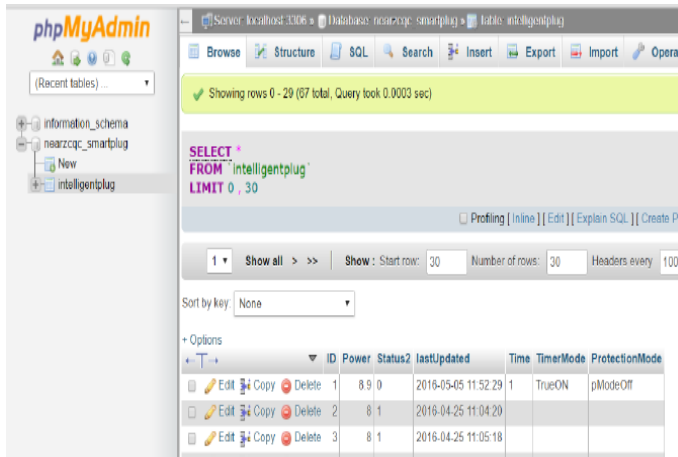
phpMyAdmin

(Recent tables) ...

information_schema
nearzcqc_smartplug
New
intelligentplug

Server: localhost:3306 » Database: nearzcqc_smartplug » Table: intelligentplug

Browse | Structure | SQL | Search | Insert | Export | Import | Opera

Showing rows 0 - 29 (67 total, Query took 0.0003 sec)

SELECT *
FROM `intelligentplug`
LIMIT 0 , 30

Profiling [ Inline ] [ Edit ] [ Explain SQL ] [ Create P

1 | Show all | > | >> | Show : Start row: 30 | Number of rows: 30 | Headers every 100

Sort by key: None

+ Options

| | ID | Power | Status2 | lastUpdated | Time | TimerMode | ProtectionMode |
|---|---|---|---|---|---|---|---|
| Edit Copy Delete | 1 | 8.9 | 0 | 2016-05-05 11:52:29 | 1 | TrueON | pModeOff |
| Edit Copy Delete | 2 | 8 | 1 | 2016-04-25 11:04:20 | | | |
| Edit Copy Delete | 3 | 8 | 1 | 2016-04-25 11:05:18 | | | |